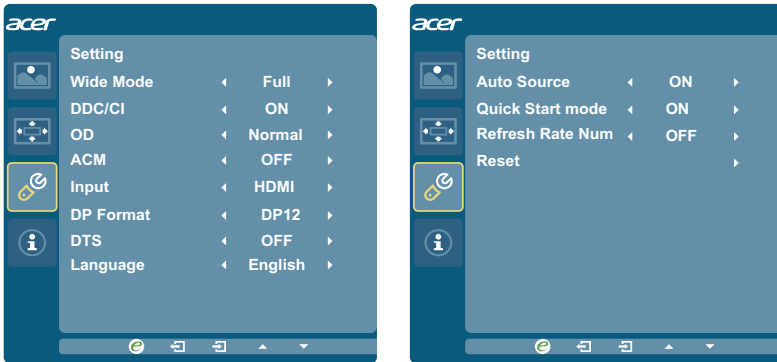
acer

Setting

| | | | |
|---|---|---|---|
| Wide Mode | ◂ | Full | ▸ |
| DDC/CI | ◂ | ON | ▸ |
| OD | ◂ | Normal | ▸ |
| ACM | ◂ | OFF | ▸ |
| Input | ◂ | HDMI | ▸ |
| DP Format | ◂ | DP12 | ▸ |
| DTS | ◂ | OFF | ▸ |
| Language | ◂ | English | ▸ |

e

acer

Setting

| | | | |
|---|---|---|---|
| Auto Source | ◂ | ON | ▸ |
| Quick Start mode | ◂ | ON | ▸ |
| Refresh Rate Num | ◂ | OFF | ▸ |
| Reset | | | ▸ |

e